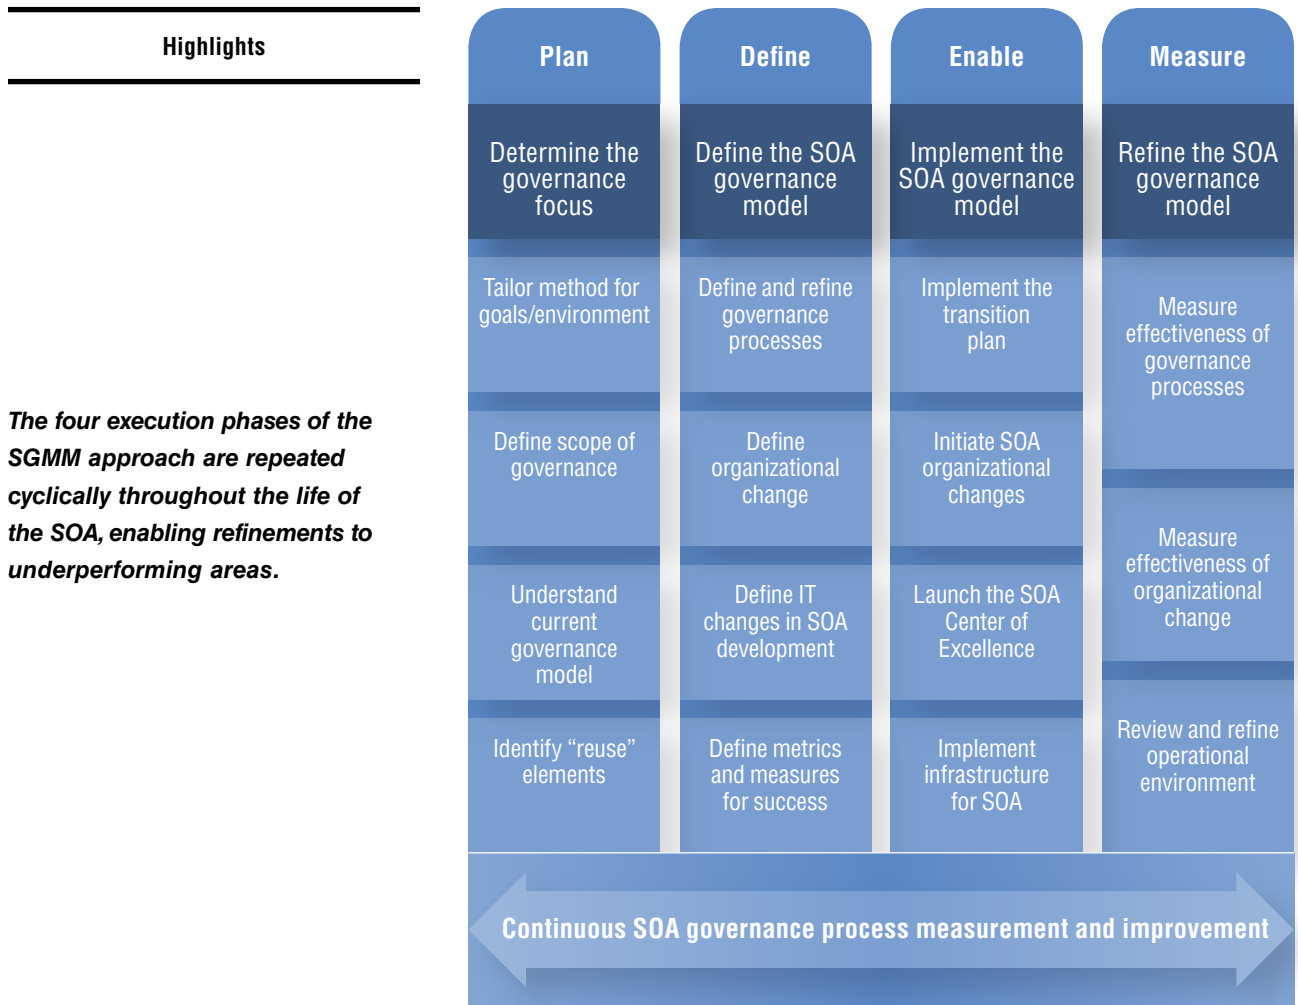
Highlights

The four execution phases of the SGMM approach are repeated cyclically throughout the life of the SOA, enabling refinements to underperforming areas.

| Plan | Define | Enable | Measure |
|---|---|---|---|
| Determine the governance focus | Define the SOA governance model | Implement the SOA governance model | Refine the SOA governance model |
| Tailor method for goals/environment | Define and refine governance processes | Implement the transition plan | Measure effectiveness of governance processes |
| Define scope of governance | Define organizational change | Initiate SOA organizational changes | Measure effectiveness of organizational change |
| Understand current governance model | Define IT changes in SOA development | Launch the SOA Center of Excellence | Review and refine operational environment |
| Identify “reuse” elements | Define metrics and measures for success | Implement infrastructure for SOA | |

Continuous SOA governance process measurement and improvement